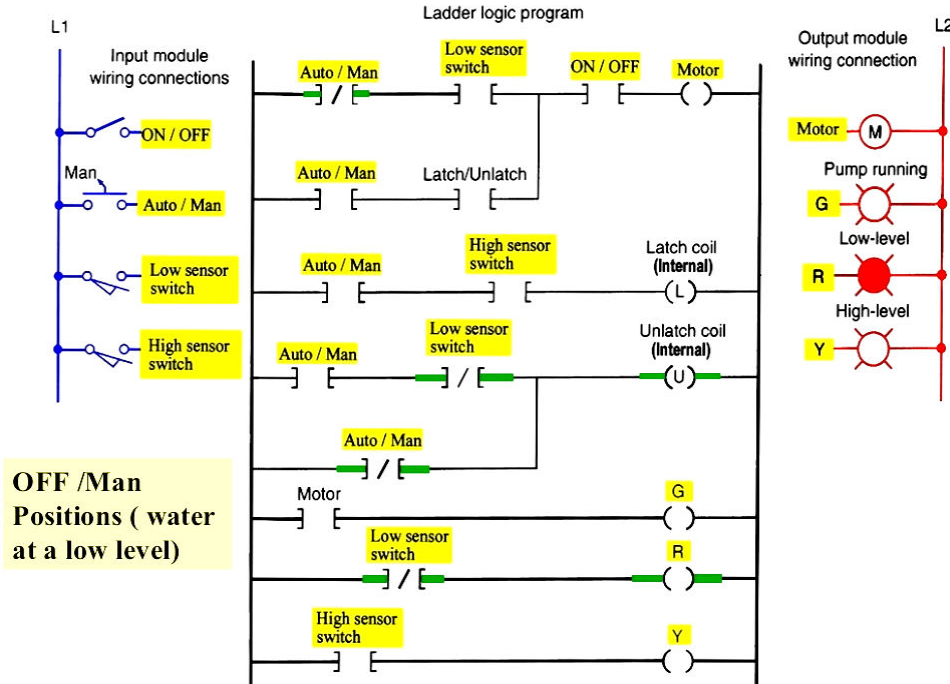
L1

Input module wiring connections

ON / OFF

Man

Auto / Man

Low sensor switch

High sensor switch

Ladder logic program

Auto / Man

Low sensor switch

ON / OFF

Motor

Auto / Man

Latch/Unlatch

Auto / Man

High sensor switch

Latch coil (Internal)

L

Auto / Man

Low sensor switch

Unlatch coil (Internal)

U

Auto / Man

Motor

G

Low sensor switch

R

High sensor switch

Y

L2

Output module wiring connection

Motor

M

Pump running

G

Low-level

R

High-level

Y

OFF /Man Positions ( water at a low level)